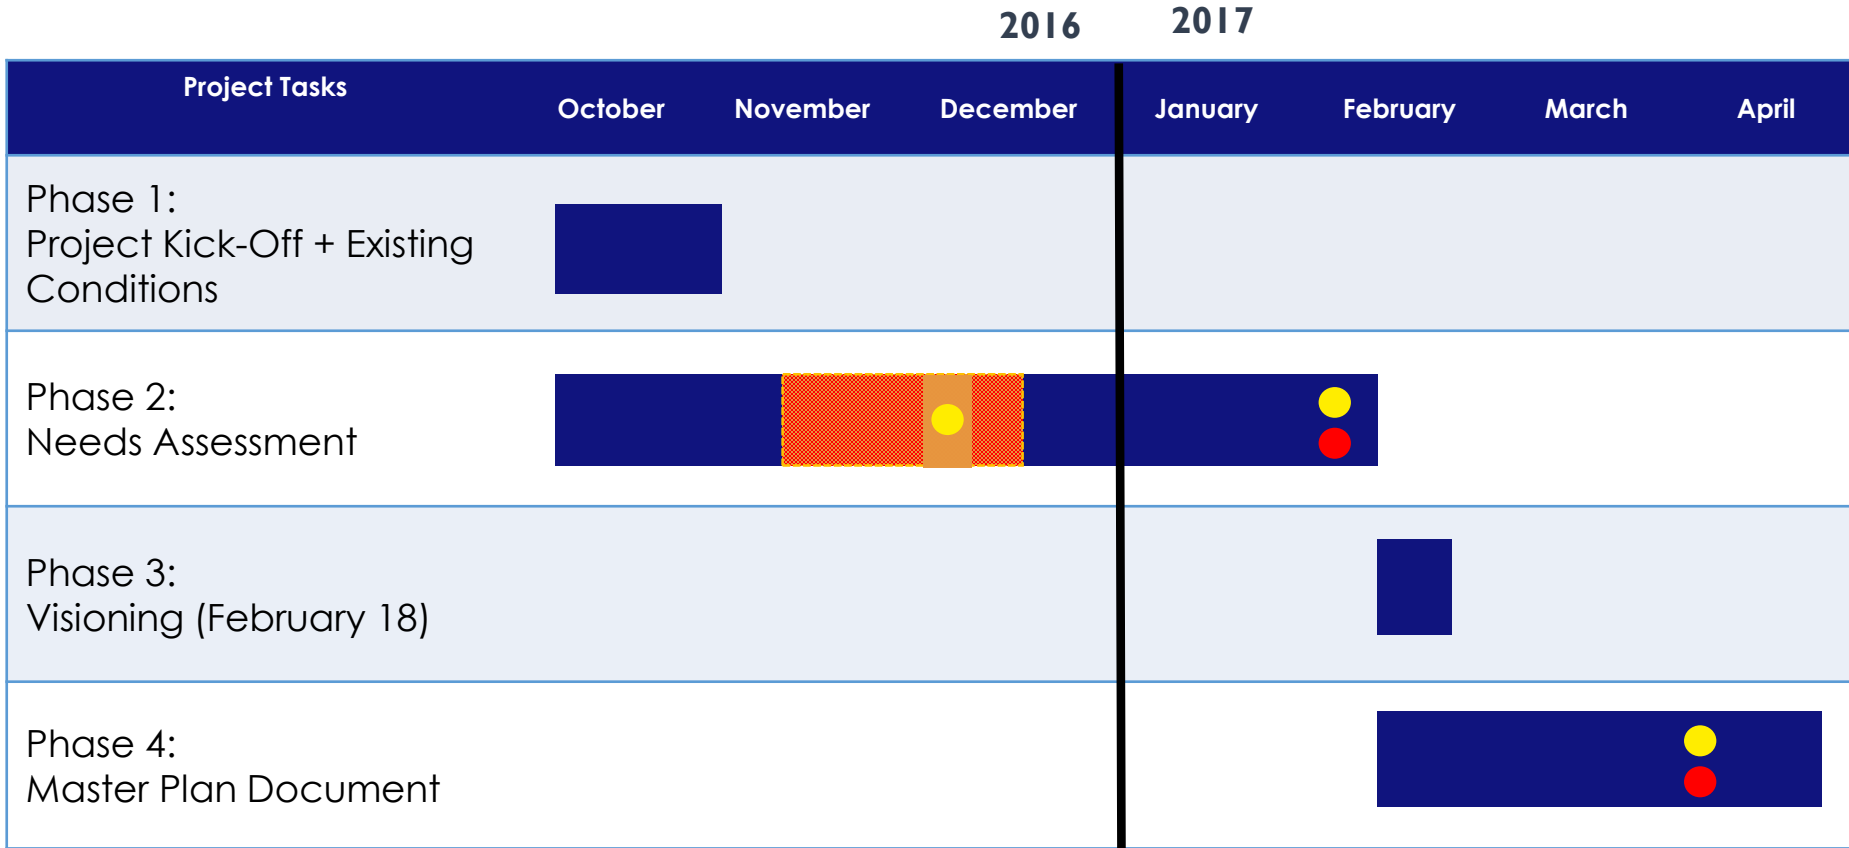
2016 2017

| Project Tasks | October | November | December | January | February | March | April |
|---|---|---|---|---|---|---|---|
| Phase 1: Project Kick-Off + Existing Conditions | | | | | | | |
| Phase 2: Needs Assessment | | | | | | | |
| Phase 3: Visioning (February 18) | | | | | | | |
| Phase 4: Master Plan Document | | | | | | | |